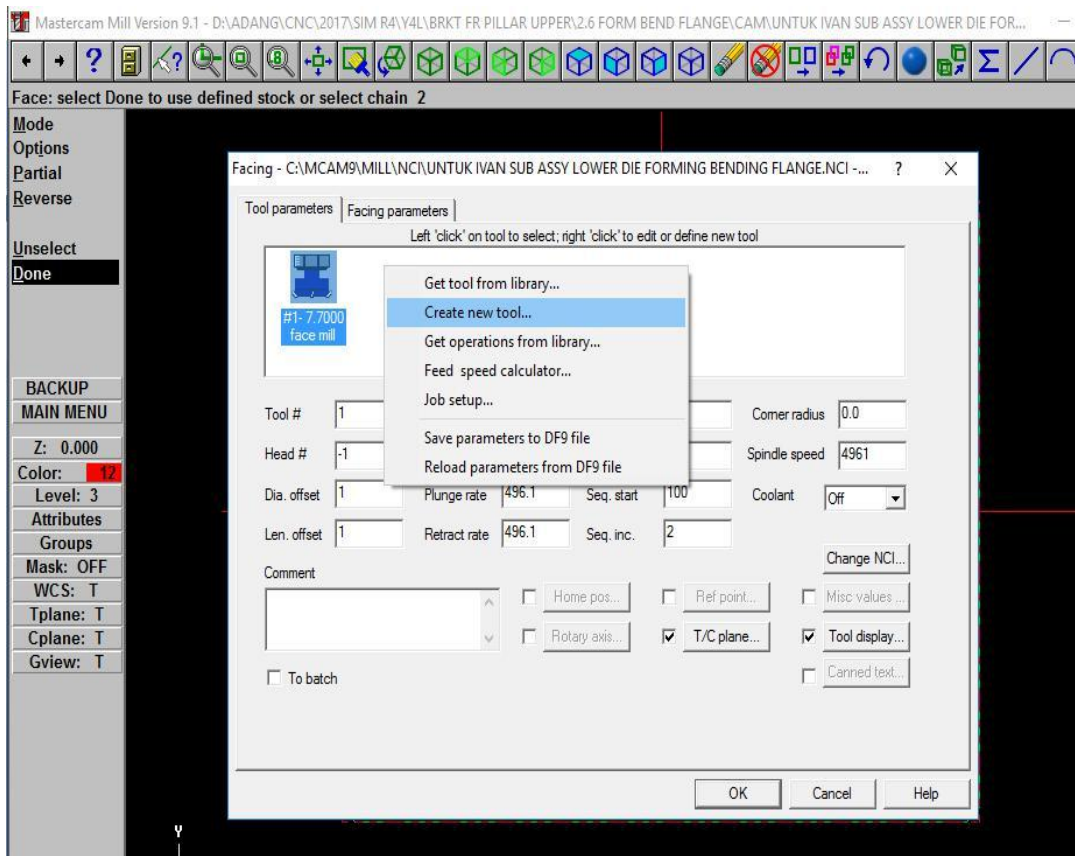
Mastercam Mill Version 9.1 - D:\ADANG\CNC\2017\SIM R4\Y4L\BRKT FR PILLAR UPPER\2.6 FORM BEND FLANGE\CAM\UNTUK IVAN SUB ASSY LOWER DIE FOR...

Face: select Done to use defined stock or select chain 2

Mode
Options
Partial
Reverse

Unselect
Done

BACKUP
MAIN MENU
Z: 0.000
Color: 12
Level: 3
Attributes
Groups
Mask: OFF
WCS: T
Tplane: T
Cplane: T
Gview: T

Facing - C:\MCAM9\MILL\NCI\UNTUK IVAN SUB ASSY LOWER DIE FORMING BENDING FLANGE.NCI -... ? X

Tool parameters | Facing parameters

Left 'click' on tool to select; right 'click' to edit or define new tool

#1- 7.7000
face mill

Get tool from library...
Create new tool...
Get operations from library...
Feed speed calculator...
Job setup...
Save parameters to DF9 file
Reload parameters from DF9 file

Tool # 1
Head # -1
Dia. offset 1
Len. offset 1
Plunge rate 496.1
Retract rate 496.1
Seq. start 100
Seq. inc. 2
Corner radius 0.0
Spindle speed 4961
Coolant Off

Change NCI...

Comment

Home pos...
Ref point...
Misc values...
Rotary axis...
T/C plane...
Tool display...
Canned text...

To batch

OK Cancel Help

Y